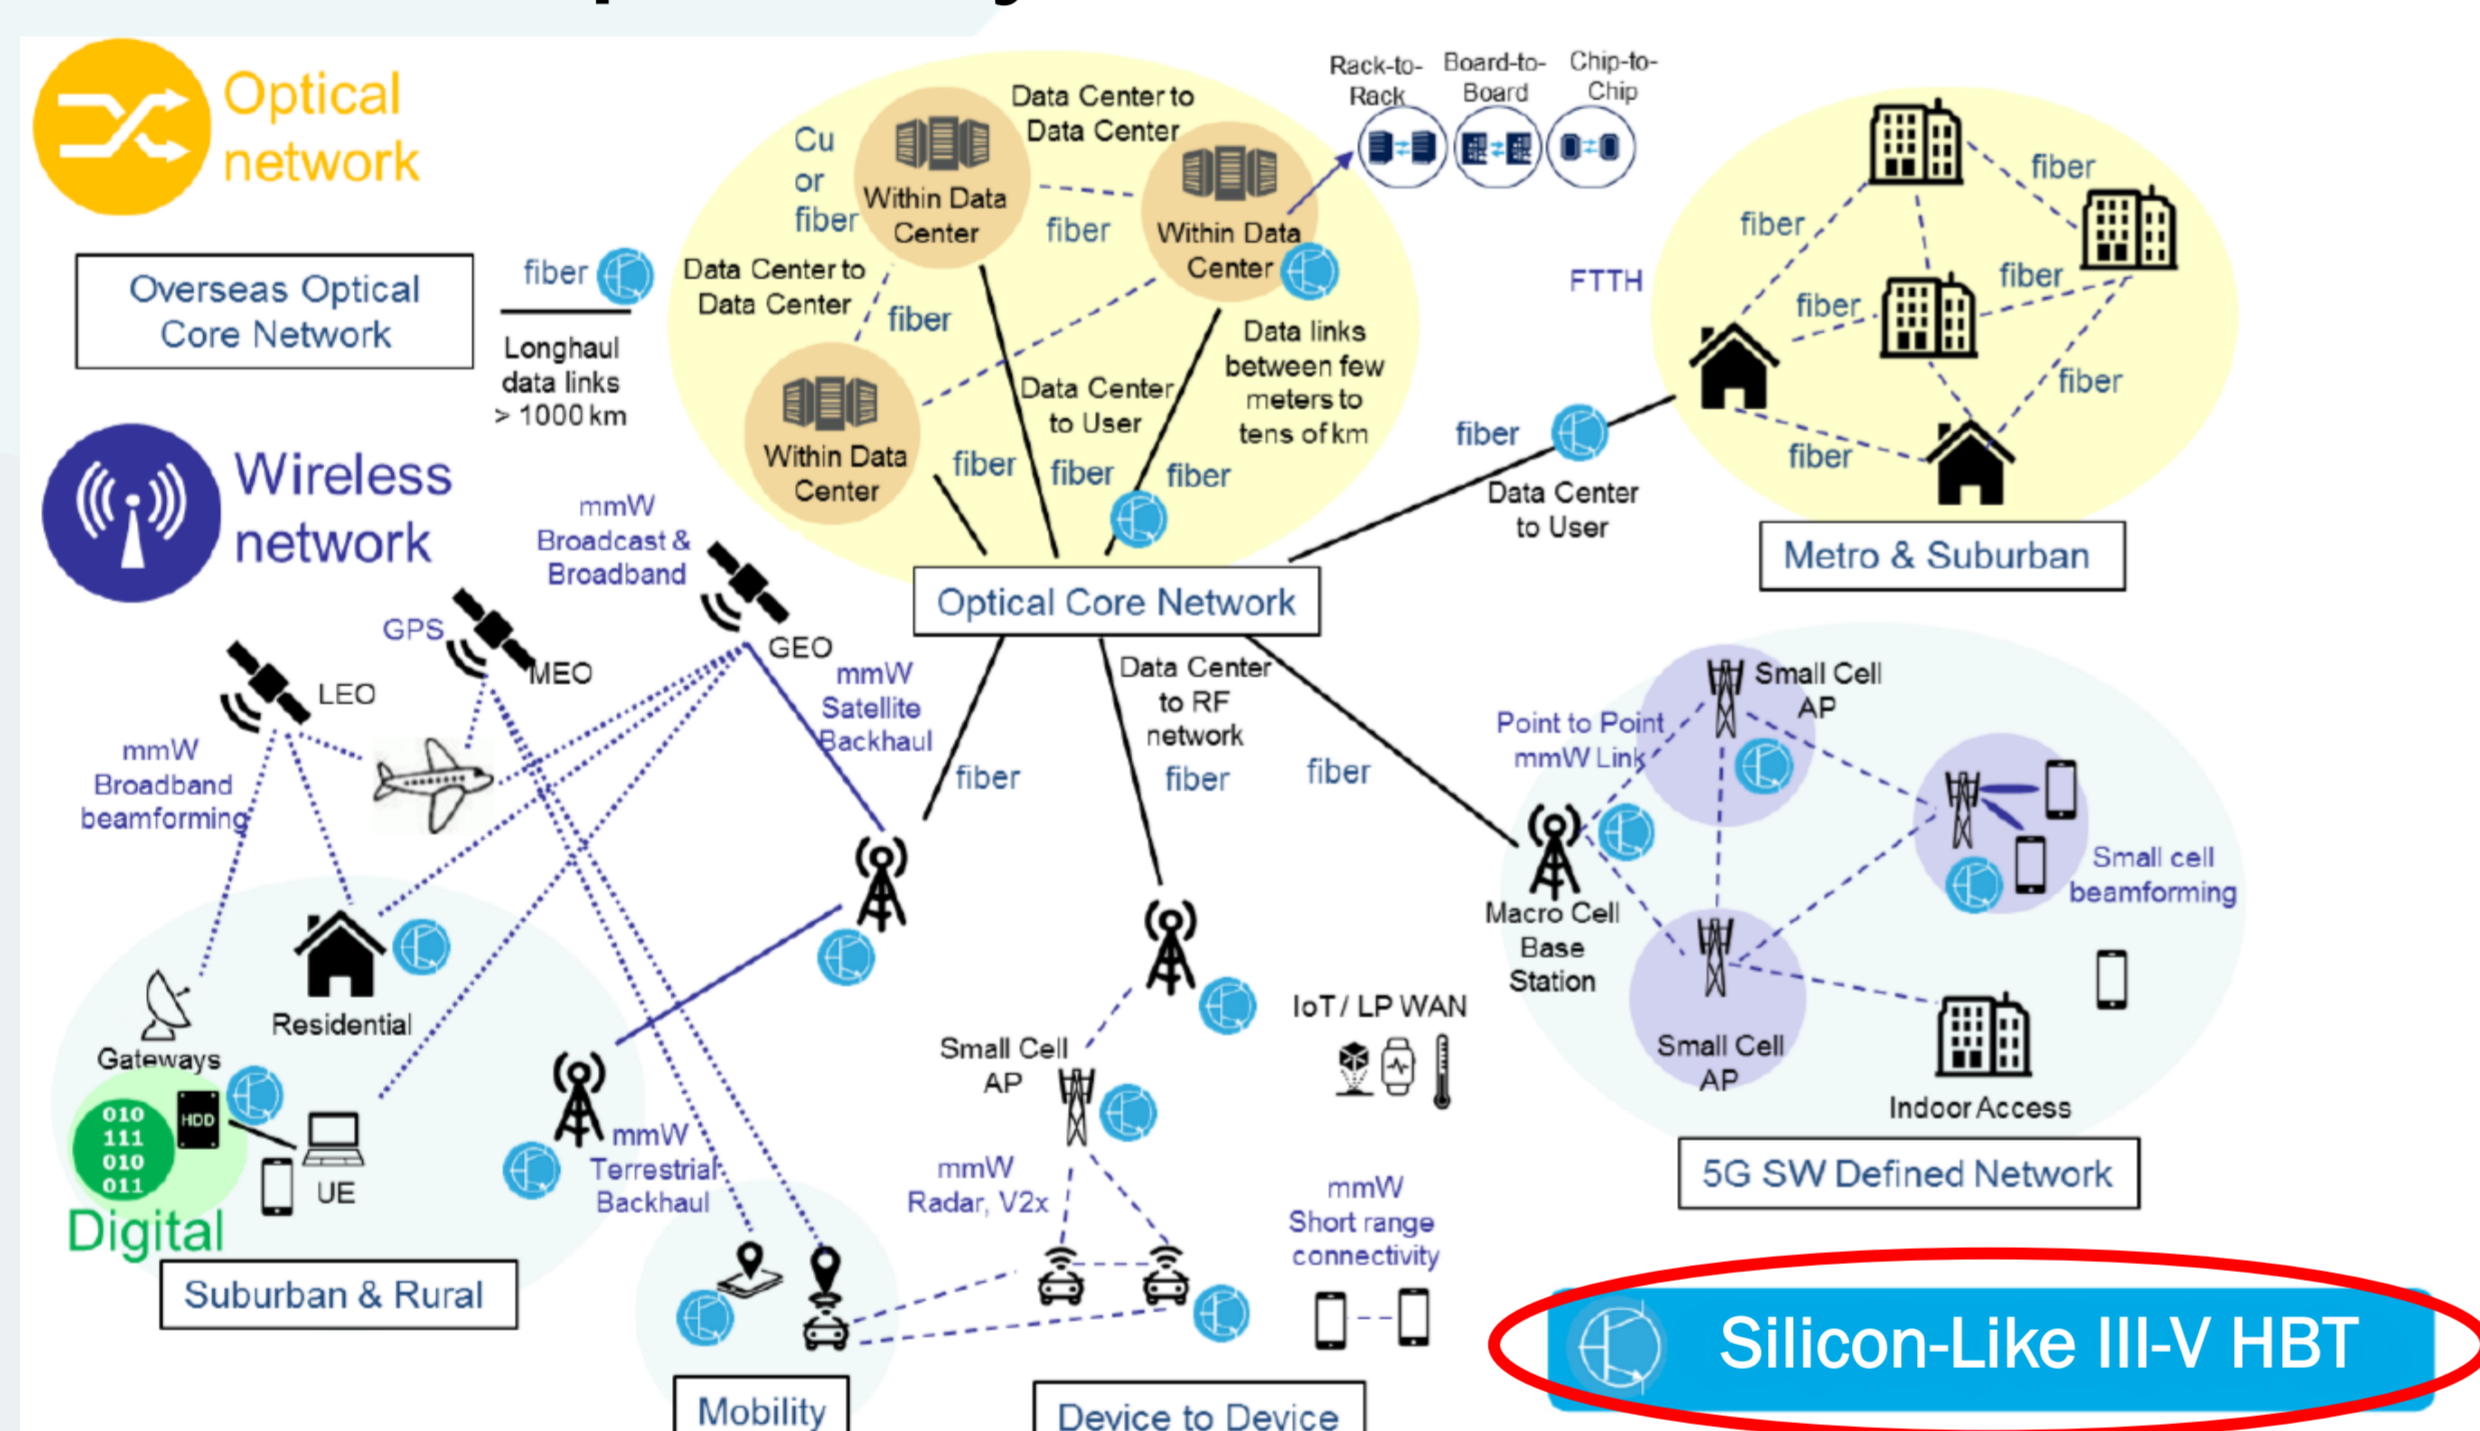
Optical network

Overseas Optical Core Network

fiber

Longhaul data links > 1000 km

Cu or fiber

Within Data Center

Data Center to Data Center

fiber

Within Data Center

Data Center to Data Center

fiber

Within Data Center

Data Center to User

Data links between few meters to tens of km

fiber

fiber

fiber

Rack-to-Rack

Board-to-Board

Chip-to-Chip

fiber

fiber

fiber

fiber

fiber

fiber

FTTH

fiber

Data Center to User

Metro & Suburban

Wireless network

mmW Broadcast & Broadband

GPS

GEO

MEO

LEO

Optical Core Network

mmW Satellite Backhaul

mmW Broadband beamforming

fiber

Data Center to RF network

fiber

fiber

Small Cell AP

Point to Point mmW Link

Small cell beamforming

Macro Cell Base Station

Small Cell AP

Indoor Access

5G SW Defined Network

Gateways

Residential

010 111 010 011

HDD

UE

Digital

Suburban & Rural

mmW Terrestrial Backhaul

Small Cell AP

IoT / LP WAN

mmW Radar, V2x

mmW Short range connectivity

Mobility

Device to Device

Silicon-Like III-V HBT